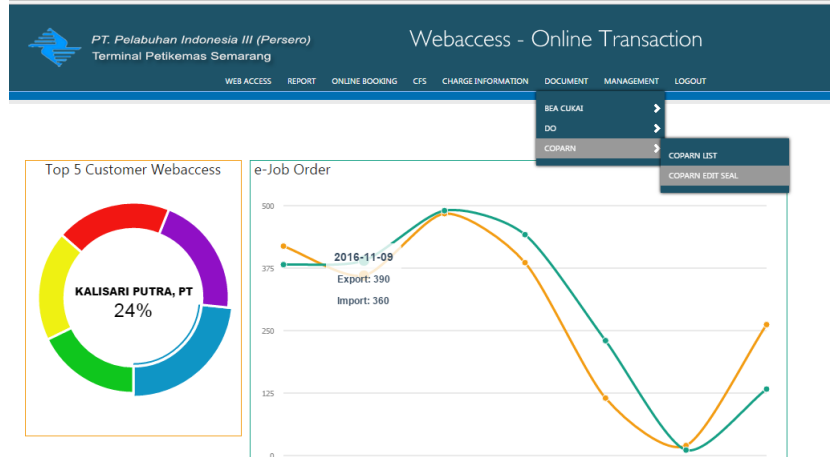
PT. Pelabuhan Indonesia III (Persero)
Terminal Petikemas Semarang

Webaccess - Online Transaction

WEB ACCESS REPORT ONLINE BOOKING CFS CHARGE INFORMATION DOCUMENT MANAGEMENT LOGOUT

BEA CUKAI
DO
COPARN

COPARN LIST
COPARN EDIT SEAL

Top 5 Customer Webaccess

KALISARI PUTRA, PT
24%

e-Job Order

500
375
250
125
0

2016-11-09
Export: 390
Import: 360